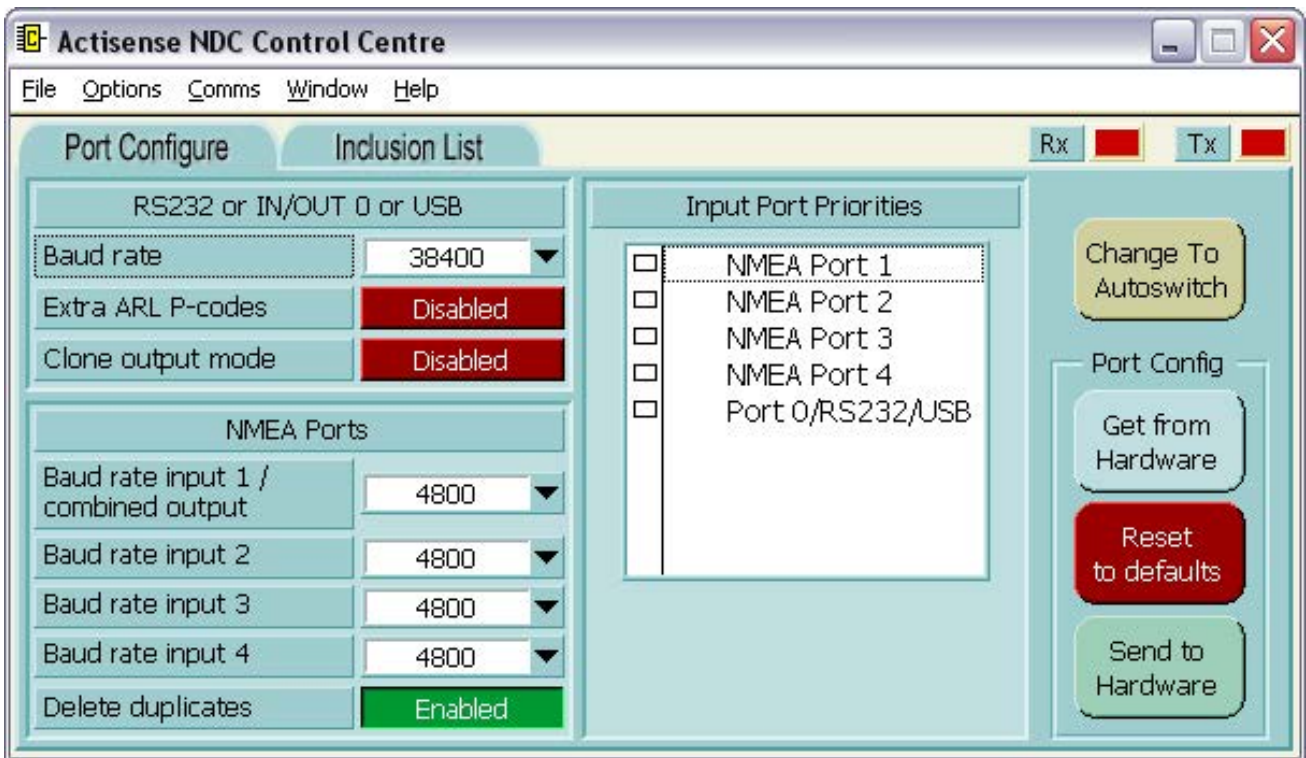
Actisense NDC Control Centre

File Options Comms Window Help

Port Configure Inclusion List

Rx Tx

RS232 or IN/OUT 0 or USB

Baud rate 38400

Extra ARL P-codes Disabled

Clone output mode Disabled

NMEA Ports

Baud rate input 1 / combined output 4800

Baud rate input 2 4800

Baud rate input 3 4800

Baud rate input 4 4800

Delete duplicates Enabled

Input Port Priorities

NMEA Port 1
NMEA Port 2
NMEA Port 3
NMEA Port 4
Port 0/RS232/USB

Change To Autoswitch

Port Config

Get from Hardware

Reset to defaults

Send to Hardware